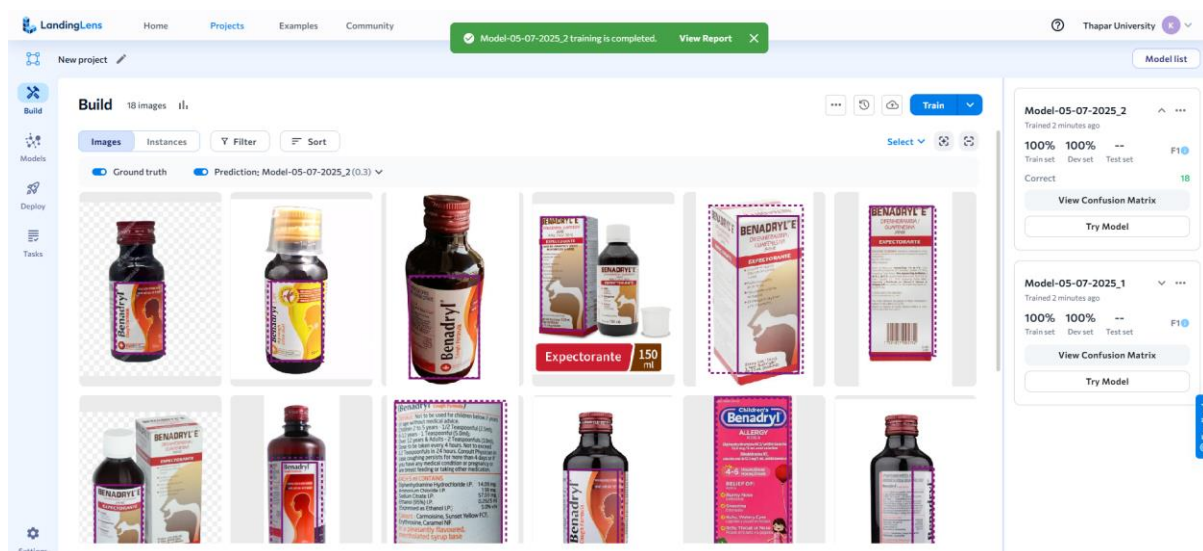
LandingLens Home Projects Examples Community

Model-05-07-2025_2 training is completed. View Report

Thapar University K

New project

Model list

Build

Models

Deploy

Tasks

Settings

Build 18 images

Train

Images Instances Filter Sort

Select

Ground truth Prediction: Model-05-07-2025_2 (0.3)

Benadryl

Benadryl

BENADRYL E

BENADRYL E

Expectorante 150 ml

BENADRYL E

EXPECTORANTE

BENADRYL E

EXPECTORANTE

BENADRYL E

Benadryl

Children's Benadryl

ALLERGY

Benadryl

Model-05-07-2025_2

Trained 2 minutes ago

| 100% | 100% | -- | F1 |
|---|---|---|---|
| Train set | Dev set | Test set | |

Correct 18

View Confusion Matrix

Try Model

Model-05-07-2025_1

Trained 2 minutes ago

| 100% | 100% | -- | F1 |
|---|---|---|---|
| Train set | Dev set | Test set | |

View Confusion Matrix

Try Model